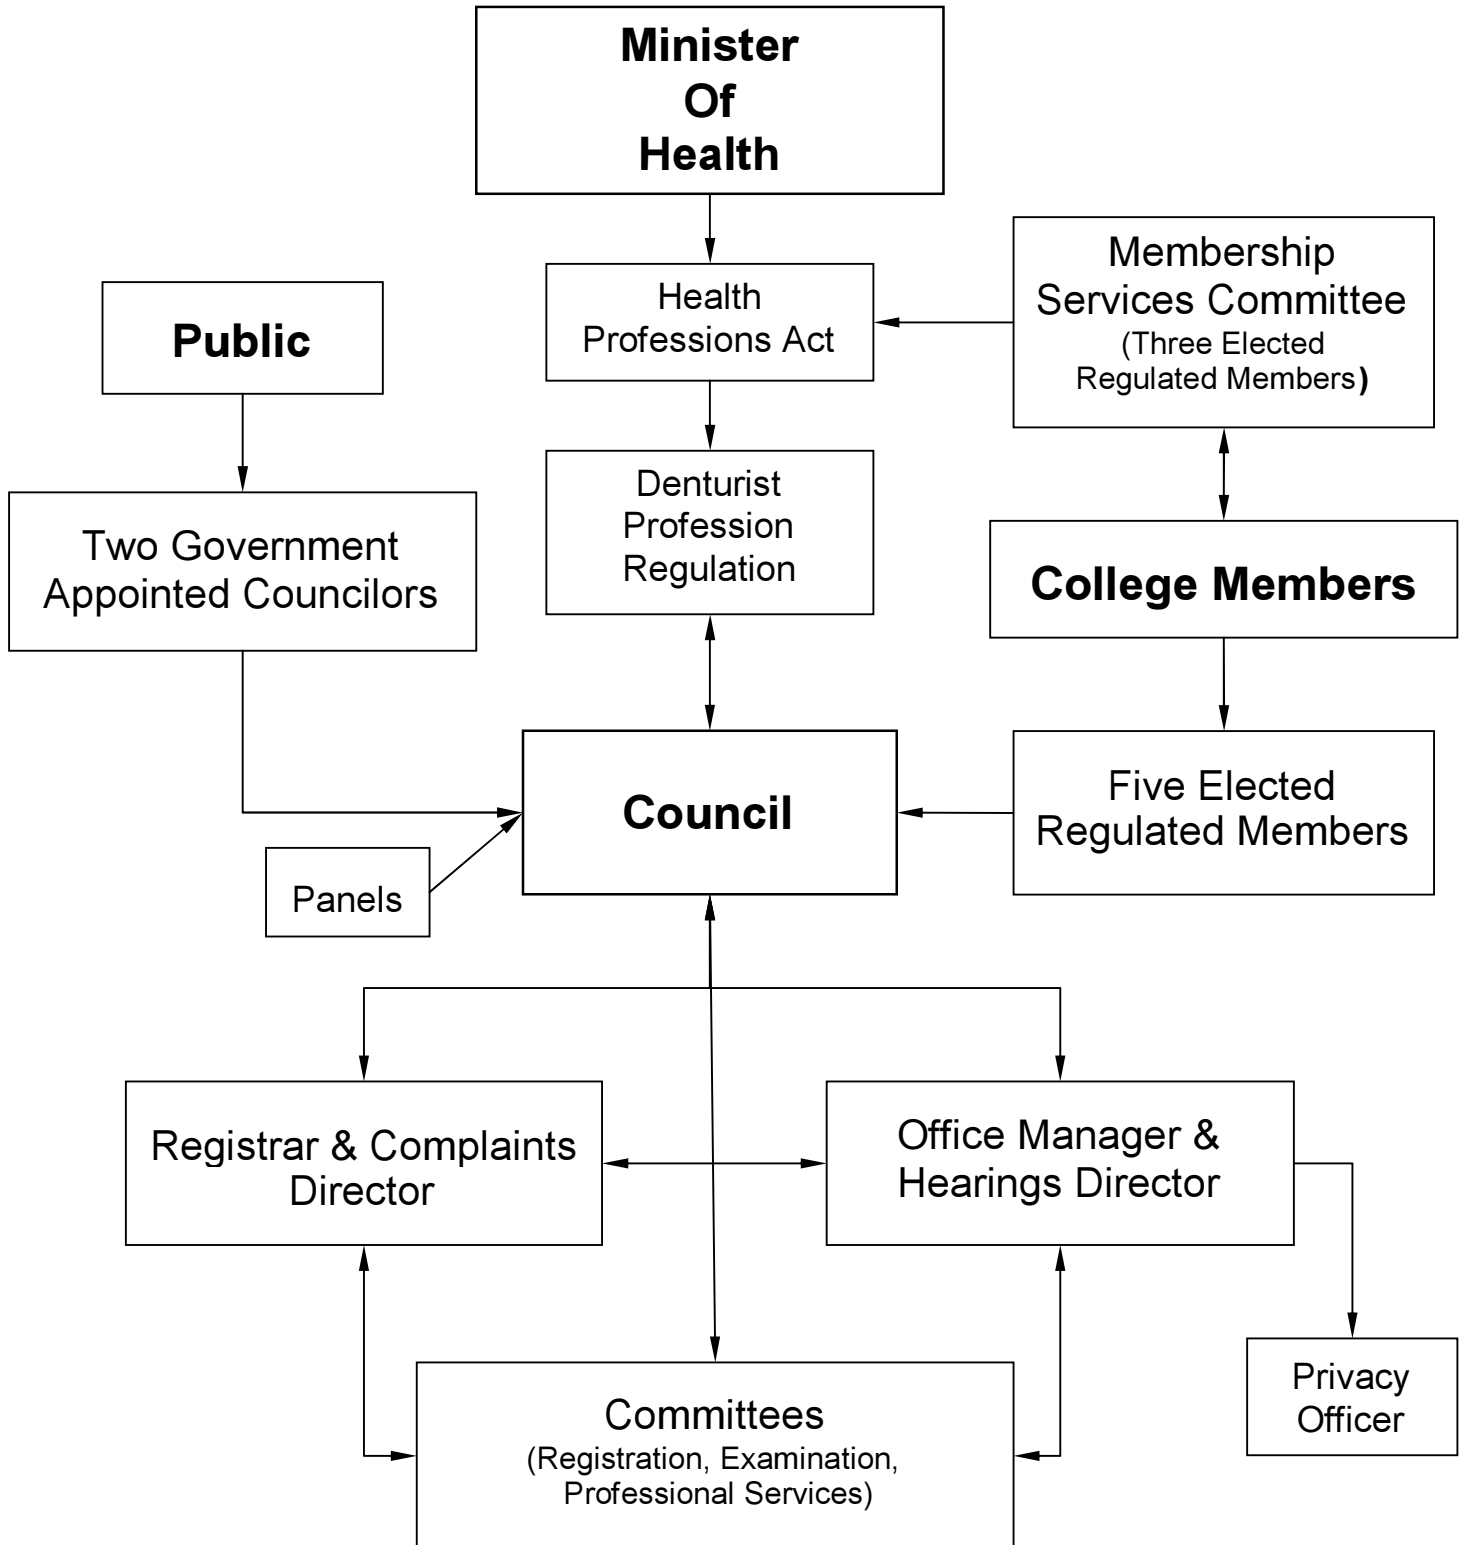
Minister Of Health

Health Professions Act

Membership Services Committee
(Three Elected Regulated Members)

Public

Two Government Appointed Councilors

Denturist Profession Regulation

College Members

Council

Five Elected Regulated Members

Panels

Registrar & Complaints Director

Office Manager & Hearings Director

Privacy Officer

Committees
(Registration, Examination, Professional Services)